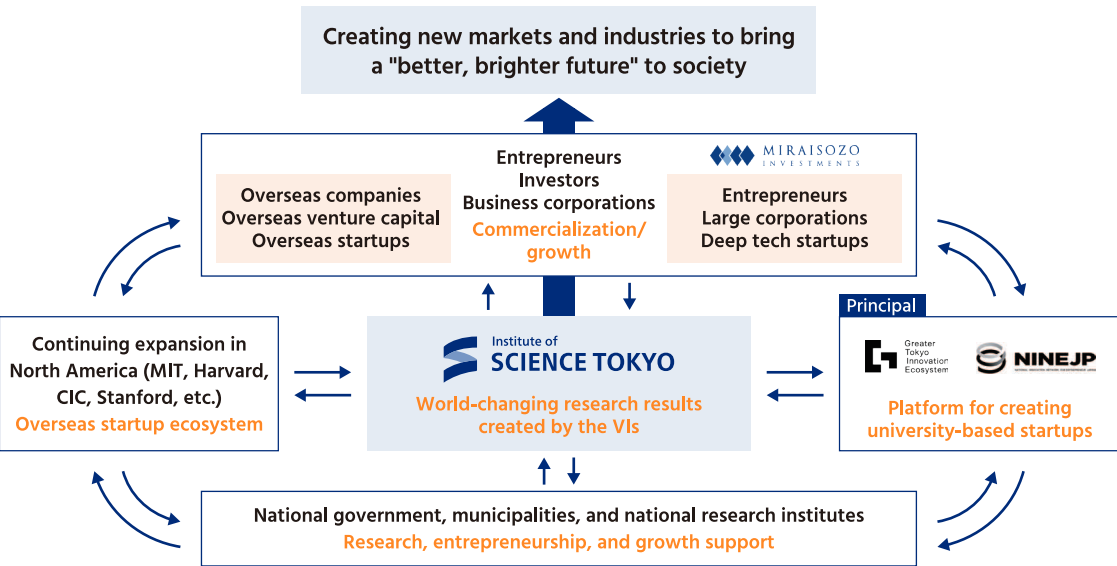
Creating new markets and industries to bring a "better, brighter future" to society

Overseas companies
Overseas venture capital
Overseas startups

Entrepreneurs
Investors
Business corporations
Commercialization/growth

MIRAISOZO INVESTMENTS

Entrepreneurs
Large corporations
Deep tech startups

Continuing expansion in North America (MIT, Harvard, CIC, Stanford, etc.)
Overseas startup ecosystem

Institute of SCIENCE TOKYO
World-changing research results created by the VIs

Principal
Greater Tokyo Innovation Ecosystem
NINEJP
Platform for creating university-based startups

National government, municipalities, and national research institutes
Research, entrepreneurship, and growth support